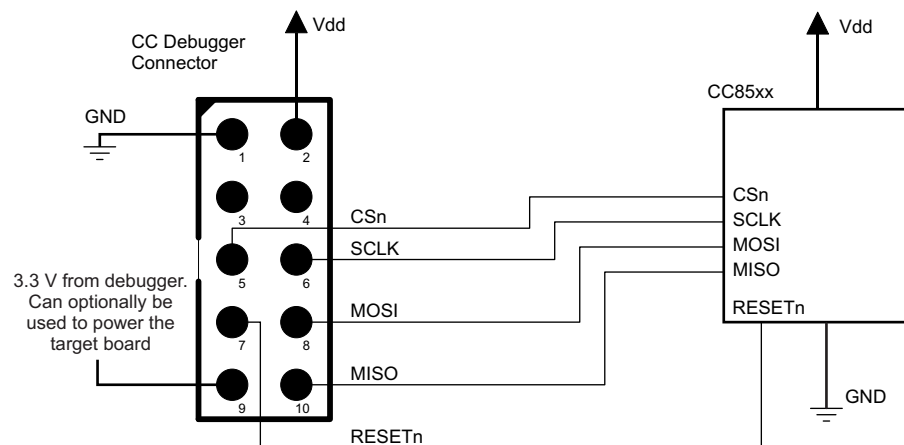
CC Debugger Connector

Vdd

GND

1 2

3 4

5 6

7 8

9 10

CSn

SCLK

MOSI

MISO

RESETn

3.3 V from debugger. Can optionally be used to power the target board

Vdd

CC85xx

CSn
SCLK
MOSI
MISO

RESETn

GND